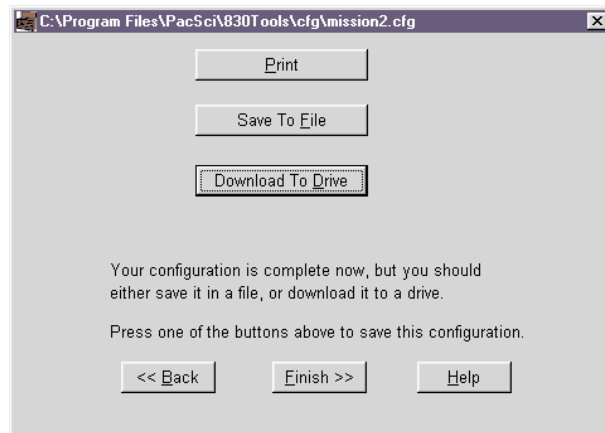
C:\Program Files\PacSci\830Tools\cfg\mission2.cfg

Print

Save To File

Download To Drive

Your configuration is complete now, but you should either save it in a file, or download it to a drive.

Press one of the buttons above to save this configuration.

<< Back

Finish >>

Help